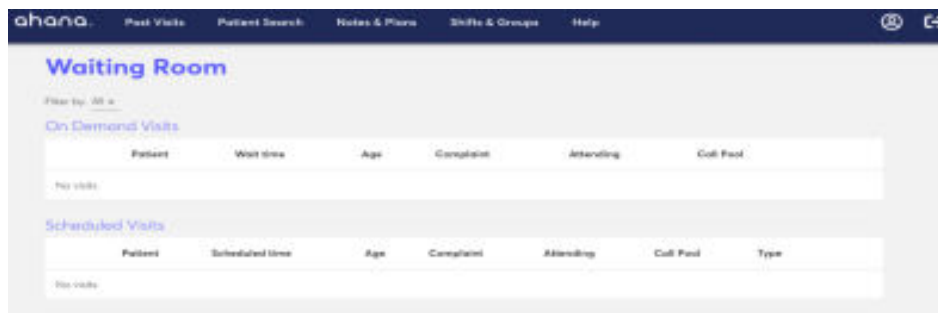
ahana. Past Visits Patient Search Notes & Plans Shifts & Groups Help

Waiting Room

Filter by: All

On Demand Visits

| Patient | Wait time | Age | Complaint | Attending | Call Pool |
|---|---|---|---|---|---|
| No visits | | | | | |

Scheduled Visits

| Patient | Scheduled time | Age | Complaint | Attending | Call Pool | Type |
|---|---|---|---|---|---|---|
| No visits | | | | | | |